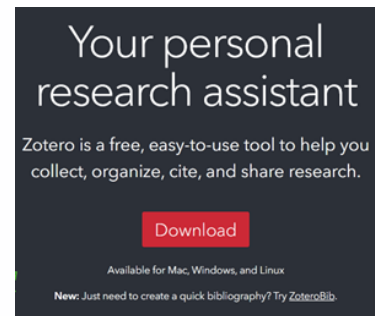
Your personal research assistant

Zotero is a free, easy-to-use tool to help you collect, organize, cite, and share research.

Download

Available for Mac, Windows, and Linux

New: Just need to create a quick bibliography? Try ZoteroBib.